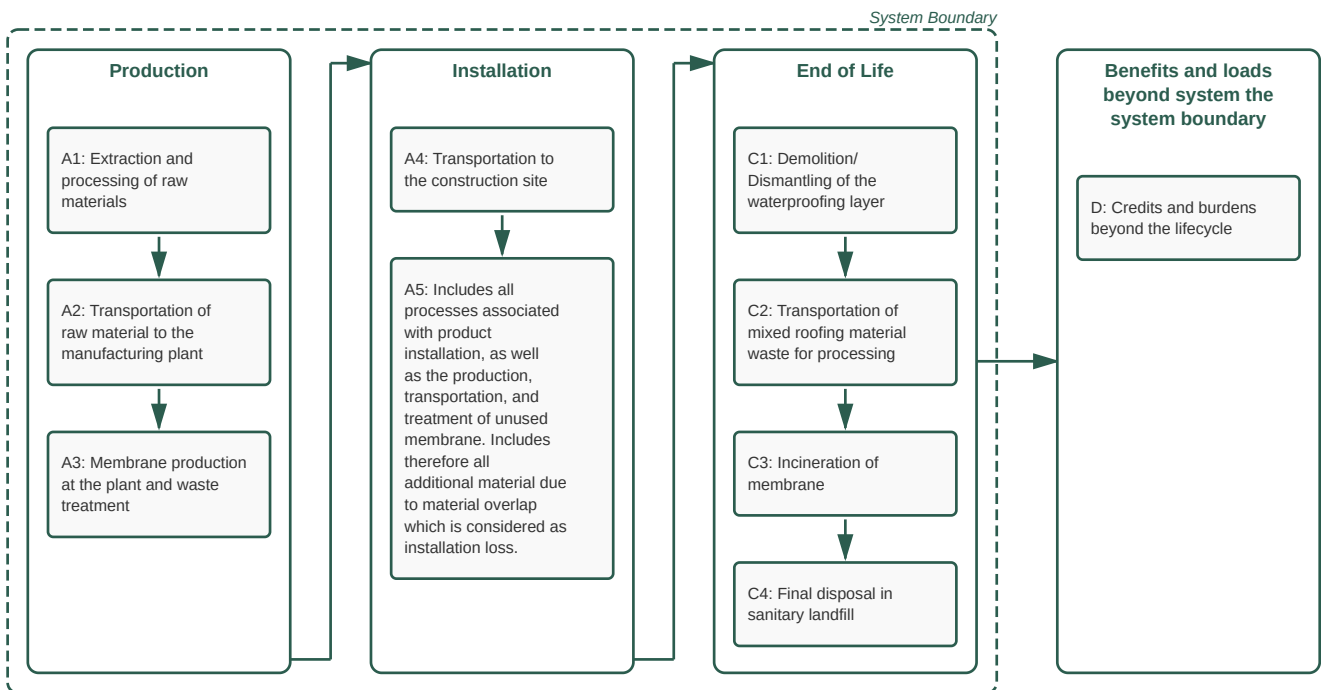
System Boundary

Production

A1: Extraction and processing of raw materials

A2: Transportation of raw material to the manufacturing plant

A3: Membrane production at the plant and waste treatment

Installation

A4: Transportation to the construction site

A5: Includes all processes associated with product installation, as well as the production, transportation, and treatment of unused membrane. Includes therefore all additional material due to material overlap which is considered as installation loss.

End of Life

C1: Demolition/ Dismantling of the waterproofing layer

C2: Transportation of mixed roofing material waste for processing

C3: Incineration of membrane

C4: Final disposal in sanitary landfill

Benefits and loads beyond system the system boundary

D: Credits and burdens beyond the lifecycle